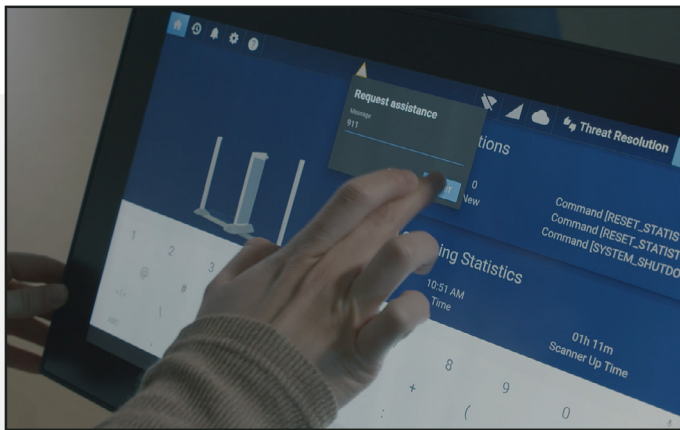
Request assistance
Message
911

Threat Resolution

tions

0
New

Command [RESET_STATIS
Command [RESET_STATIST
Command [SYSTEM_SHUTDO

ing Statistics

10:51 AM
Time

01h 11m
Scanner Up Time

1
2
3
@
#
8
9
+
(
0
: